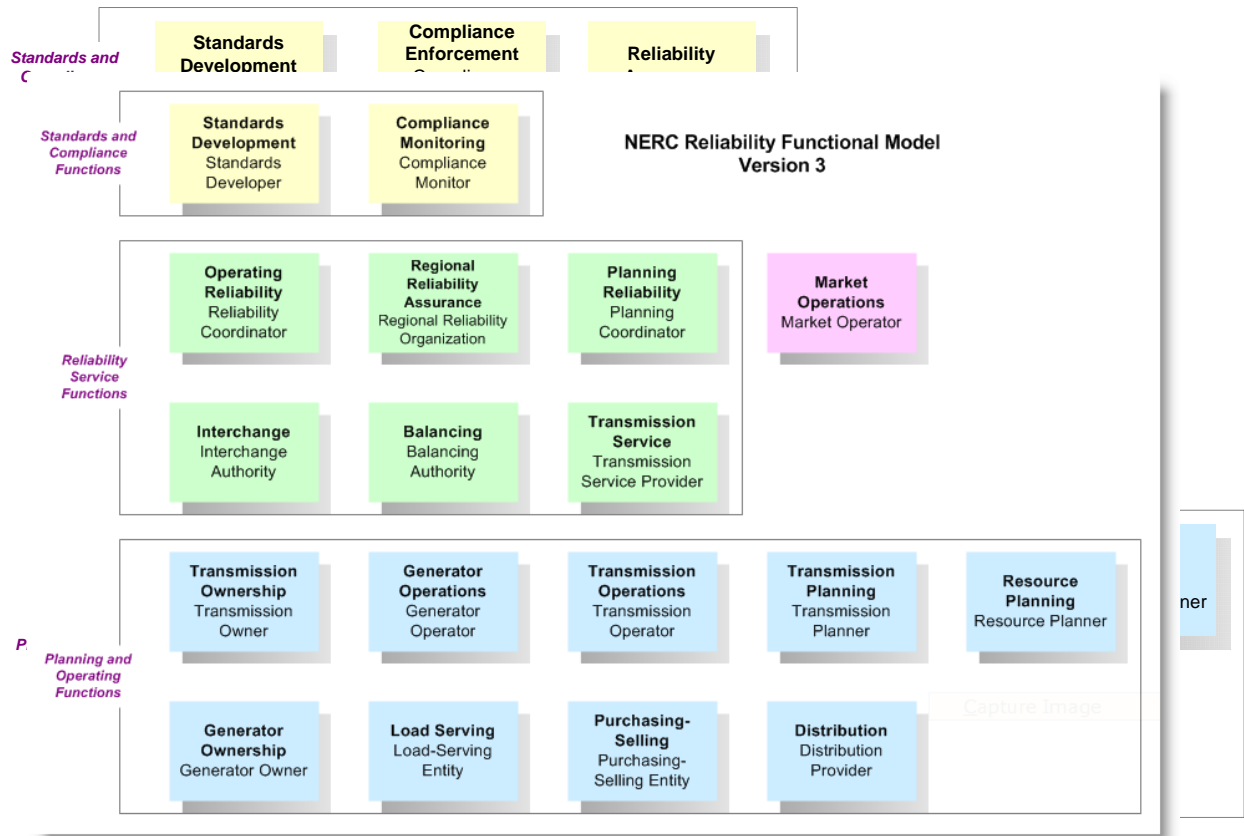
Standards and C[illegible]

Standards Development

Compliance Enforcement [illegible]

Reliability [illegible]

Standards and Compliance Functions

Standards Development
Standards Developer

Compliance Monitoring
Compliance Monitor

NERC Reliability Functional Model
Version 3

Reliability Service Functions

Operating Reliability
Reliability Coordinator

Regional Reliability Assurance
Regional Reliability Organization

Planning Reliability
Planning Coordinator

Market Operations
Market Operator

Interchange
Interchange Authority

Balancing
Balancing Authority

Transmission Service
Transmission Service Provider

P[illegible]

Planning and Operating Functions

Transmission Ownership
Transmission Owner

Generator Operations
Generator Operator

Transmission Operations
Transmission Operator

Transmission Planning
Transmission Planner

Resource Planning
Resource Planner

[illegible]ner

Capture Image

Generator Ownership
Generator Owner

Load Serving
Load-Serving Entity

Purchasing-Selling
Purchasing-Selling Entity

Distribution
Distribution Provider